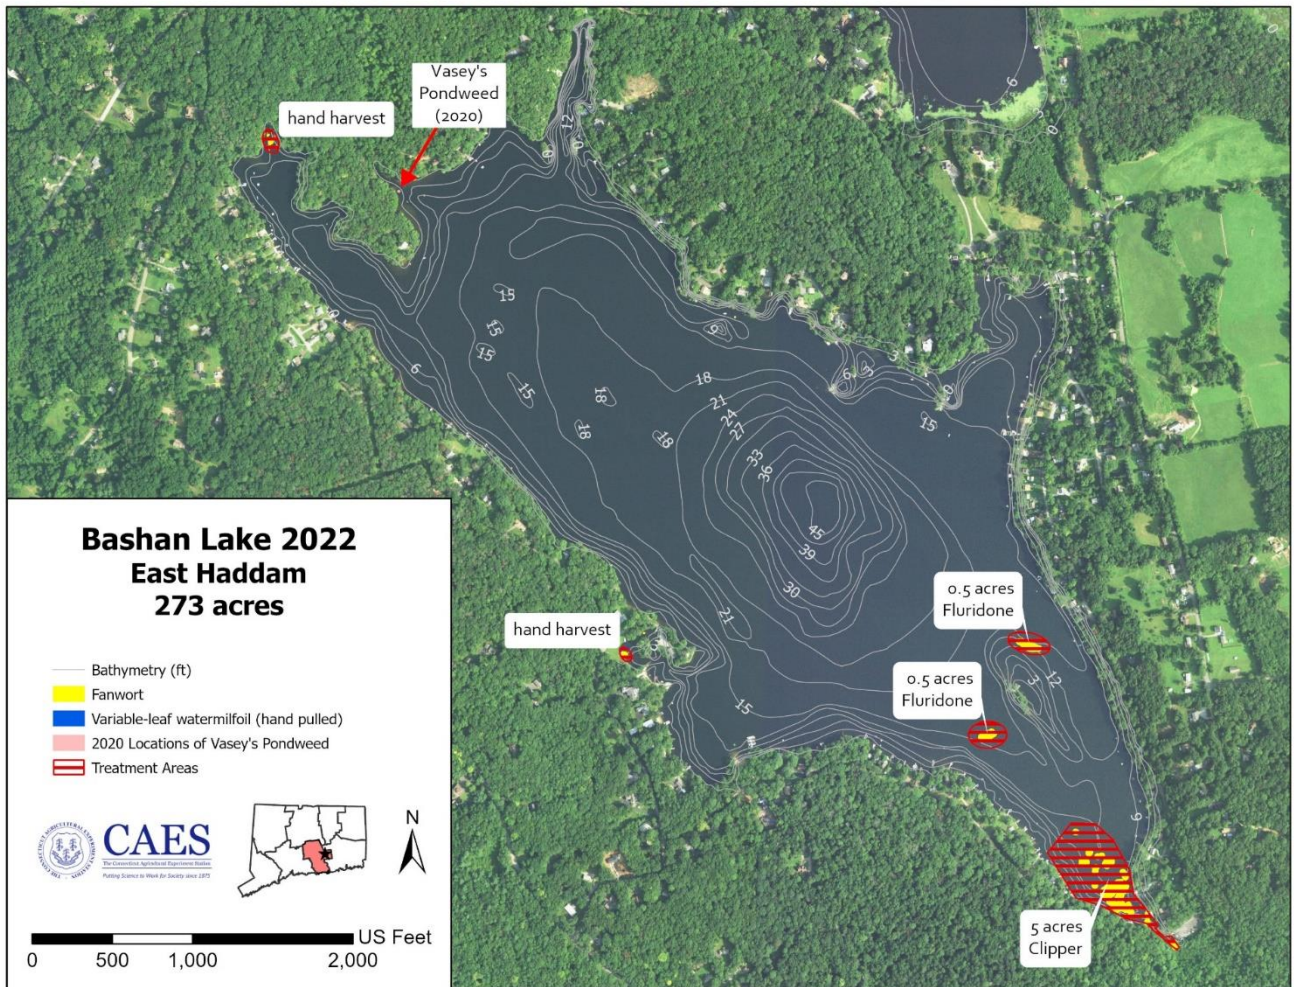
Vasey's Pondweed (2020)

hand harvest

15
15
15
15
18
18
18
18
21
24
27
33
36
45
39
30
21
15
12
9
6
6
3
9
6
15
12
3
9
6

Bashan Lake 2022
East Haddam
273 acres

Bathymetry (ft)
Fanwort
Variable-leaf watermilfoil (hand pulled)
2020 Locations of Vasey's Pondweed
Treatment Areas

hand harvest

0.5 acres Fluridone

0.5 acres Fluridone

5 acres Clipper

CAES
The Connecticut Agricultural Experiment Station

N

US Feet
0 500 1,000 2,000